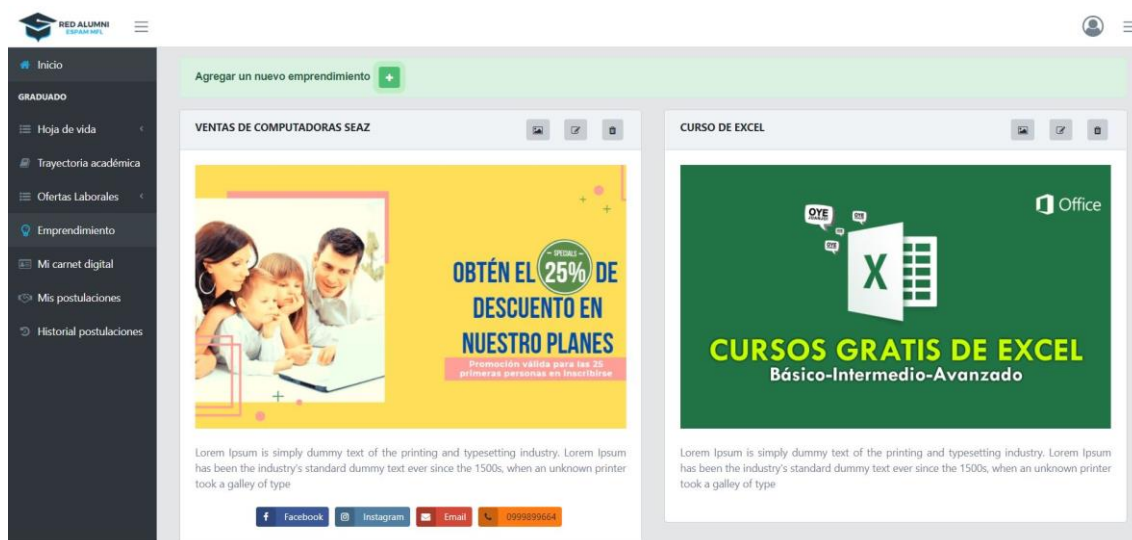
RED ALUMNI
ESPAM MFL

Inicio
GRADUADO
Hoja de vida
Trayectoria académica
Ofertas Laborales
Emprendimiento
Mi carnet digital
Mis postulaciones
Historial postulaciones

Agregar un nuevo emprendimiento +

VENTAS DE COMPUTADORAS SEAZ

OBTÉN EL SPECIALS 25% DE DESCUENTO EN NUESTRO PLANES
Promoción válida para las 25 primeras personas en inscribirse

Lorem Ipsum is simply dummy text of the printing and typesetting industry. Lorem Ipsum has been the industry's standard dummy text ever since the 1500s, when an unknown printer took a galley of type

Facebook Instagram Email 0999899664

CURSO DE EXCEL

OYE
Office
X
CURSOS GRATIS DE EXCEL
Básico-Intermedio-Avanzado

Lorem Ipsum is simply dummy text of the printing and typesetting industry. Lorem Ipsum has been the industry's standard dummy text ever since the 1500s, when an unknown printer took a galley of type